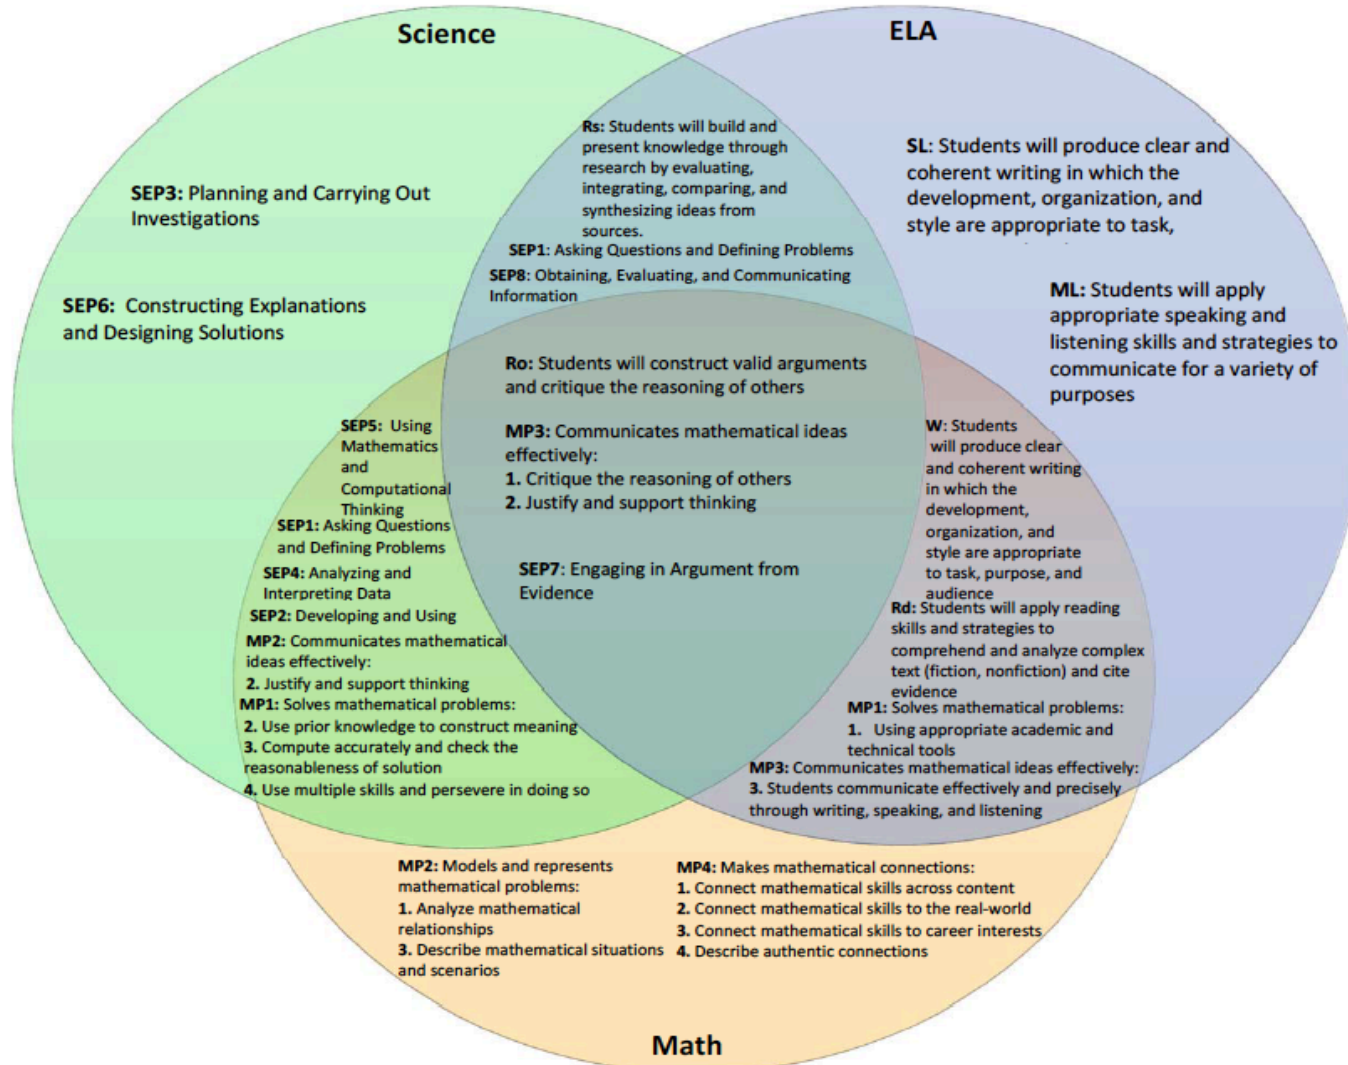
Science

ELA

Rs: Students will build and present knowledge through research by evaluating, integrating, comparing, and synthesizing ideas from sources.

SEP1: Asking Questions and Defining Problems

SEP8: Obtaining, Evaluating, and Communicating Information

SL: Students will produce clear and coherent writing in which the development, organization, and style are appropriate to task,

ML: Students will apply appropriate speaking and listening skills and strategies to communicate for a variety of purposes

SEP3: Planning and Carrying Out Investigations

SEP6: Constructing Explanations and Designing Solutions

Ro: Students will construct valid arguments and critique the reasoning of others

MP3: Communicates mathematical ideas effectively:
1. Critique the reasoning of others
2. Justify and support thinking

SEP7: Engaging in Argument from Evidence

SEP5: Using Mathematics and Computational Thinking

SEP1: Asking Questions and Defining Problems

SEP4: Analyzing and Interpreting Data

SEP2: Developing and Using

MP2: Communicates mathematical ideas effectively:
2. Justify and support thinking

MP1: Solves mathematical problems:
2. Use prior knowledge to construct meaning
3. Compute accurately and check the reasonableness of solution
4. Use multiple skills and persevere in doing so

W: Students will produce clear and coherent writing in which the development, organization, and style are appropriate to task, purpose, and audience

Rd: Students will apply reading skills and strategies to comprehend and analyze complex text (fiction, nonfiction) and cite evidence

MP1: Solves mathematical problems:
1. Using appropriate academic and technical tools

MP3: Communicates mathematical ideas effectively:
3. Students communicate effectively and precisely through writing, speaking, and listening

MP2: Models and represents mathematical problems:
1. Analyze mathematical relationships
3. Describe mathematical situations and scenarios

MP4: Makes mathematical connections:
1. Connect mathematical skills across content
2. Connect mathematical skills to the real-world
3. Connect mathematical skills to career interests
4. Describe authentic connections

Math